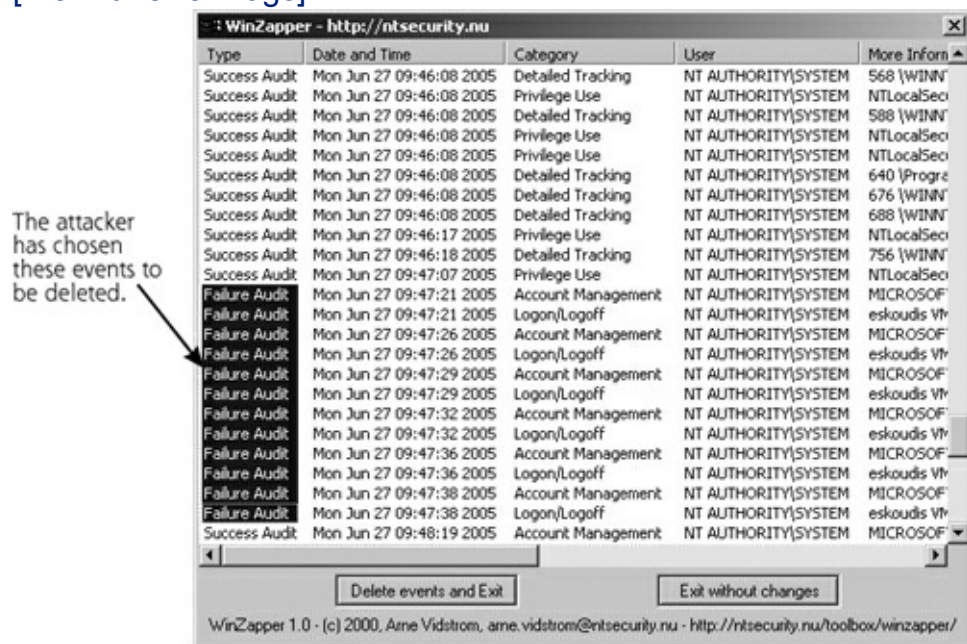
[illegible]

WinZapper - http://ntsecurity.nu

| Type | Date and Time | Category | User | More Inform |
|---|---|---|---|---|
| Success Audit | Mon Jun 27 09:46:08 2005 | Detailed Tracking | NT AUTHORITY\SYSTEM | 568 \WINN |
| Success Audit | Mon Jun 27 09:46:08 2005 | Privilege Use | NT AUTHORITY\SYSTEM | NTLocalSec |
| Success Audit | Mon Jun 27 09:46:08 2005 | Detailed Tracking | NT AUTHORITY\SYSTEM | 588 \WINN |
| Success Audit | Mon Jun 27 09:46:08 2005 | Privilege Use | NT AUTHORITY\SYSTEM | NTLocalSec |
| Success Audit | Mon Jun 27 09:46:08 2005 | Privilege Use | NT AUTHORITY\SYSTEM | NTLocalSec |
| Success Audit | Mon Jun 27 09:46:08 2005 | Detailed Tracking | NT AUTHORITY\SYSTEM | 640 \Progra |
| Success Audit | Mon Jun 27 09:46:08 2005 | Detailed Tracking | NT AUTHORITY\SYSTEM | 676 \WINN |
| Success Audit | Mon Jun 27 09:46:08 2005 | Detailed Tracking | NT AUTHORITY\SYSTEM | 688 \WINN |
| Success Audit | Mon Jun 27 09:46:17 2005 | Privilege Use | NT AUTHORITY\SYSTEM | NTLocalSec |
| Success Audit | Mon Jun 27 09:46:18 2005 | Detailed Tracking | NT AUTHORITY\SYSTEM | 756 \WINN |
| Success Audit | Mon Jun 27 09:47:07 2005 | Privilege Use | NT AUTHORITY\SYSTEM | NTLocalSec |
| Failure Audit | Mon Jun 27 09:47:21 2005 | Account Management | NT AUTHORITY\SYSTEM | MICROSOF |
| Failure Audit | Mon Jun 27 09:47:21 2005 | Logon/Logoff | NT AUTHORITY\SYSTEM | eskoudis VM |
| Failure Audit | Mon Jun 27 09:47:26 2005 | Account Management | NT AUTHORITY\SYSTEM | MICROSOF |
| Failure Audit | Mon Jun 27 09:47:26 2005 | Logon/Logoff | NT AUTHORITY\SYSTEM | eskoudis VM |
| Failure Audit | Mon Jun 27 09:47:29 2005 | Account Management | NT AUTHORITY\SYSTEM | MICROSOF |
| Failure Audit | Mon Jun 27 09:47:29 2005 | Logon/Logoff | NT AUTHORITY\SYSTEM | eskoudis VM |
| Failure Audit | Mon Jun 27 09:47:32 2005 | Account Management | NT AUTHORITY\SYSTEM | MICROSOF |
| Failure Audit | Mon Jun 27 09:47:32 2005 | Logon/Logoff | NT AUTHORITY\SYSTEM | eskoudis VM |
| Failure Audit | Mon Jun 27 09:47:36 2005 | Account Management | NT AUTHORITY\SYSTEM | MICROSOF |
| Failure Audit | Mon Jun 27 09:47:36 2005 | Logon/Logoff | NT AUTHORITY\SYSTEM | eskoudis VM |
| Failure Audit | Mon Jun 27 09:47:38 2005 | Account Management | NT AUTHORITY\SYSTEM | MICROSOF |
| Failure Audit | Mon Jun 27 09:47:38 2005 | Logon/Logoff | NT AUTHORITY\SYSTEM | eskoudis VM |
| Success Audit | Mon Jun 27 09:48:19 2005 | Account Management | NT AUTHORITY\SYSTEM | MICROSOF |

The attacker has chosen these events to be deleted.

Delete events and Exit

Exit without changes

WinZapper 1.0 - (c) 2000, Arne Vidstrom, arne.vidstrom@ntsecurity.nu - http://ntsecurity.nu/toolbox/winzapper/